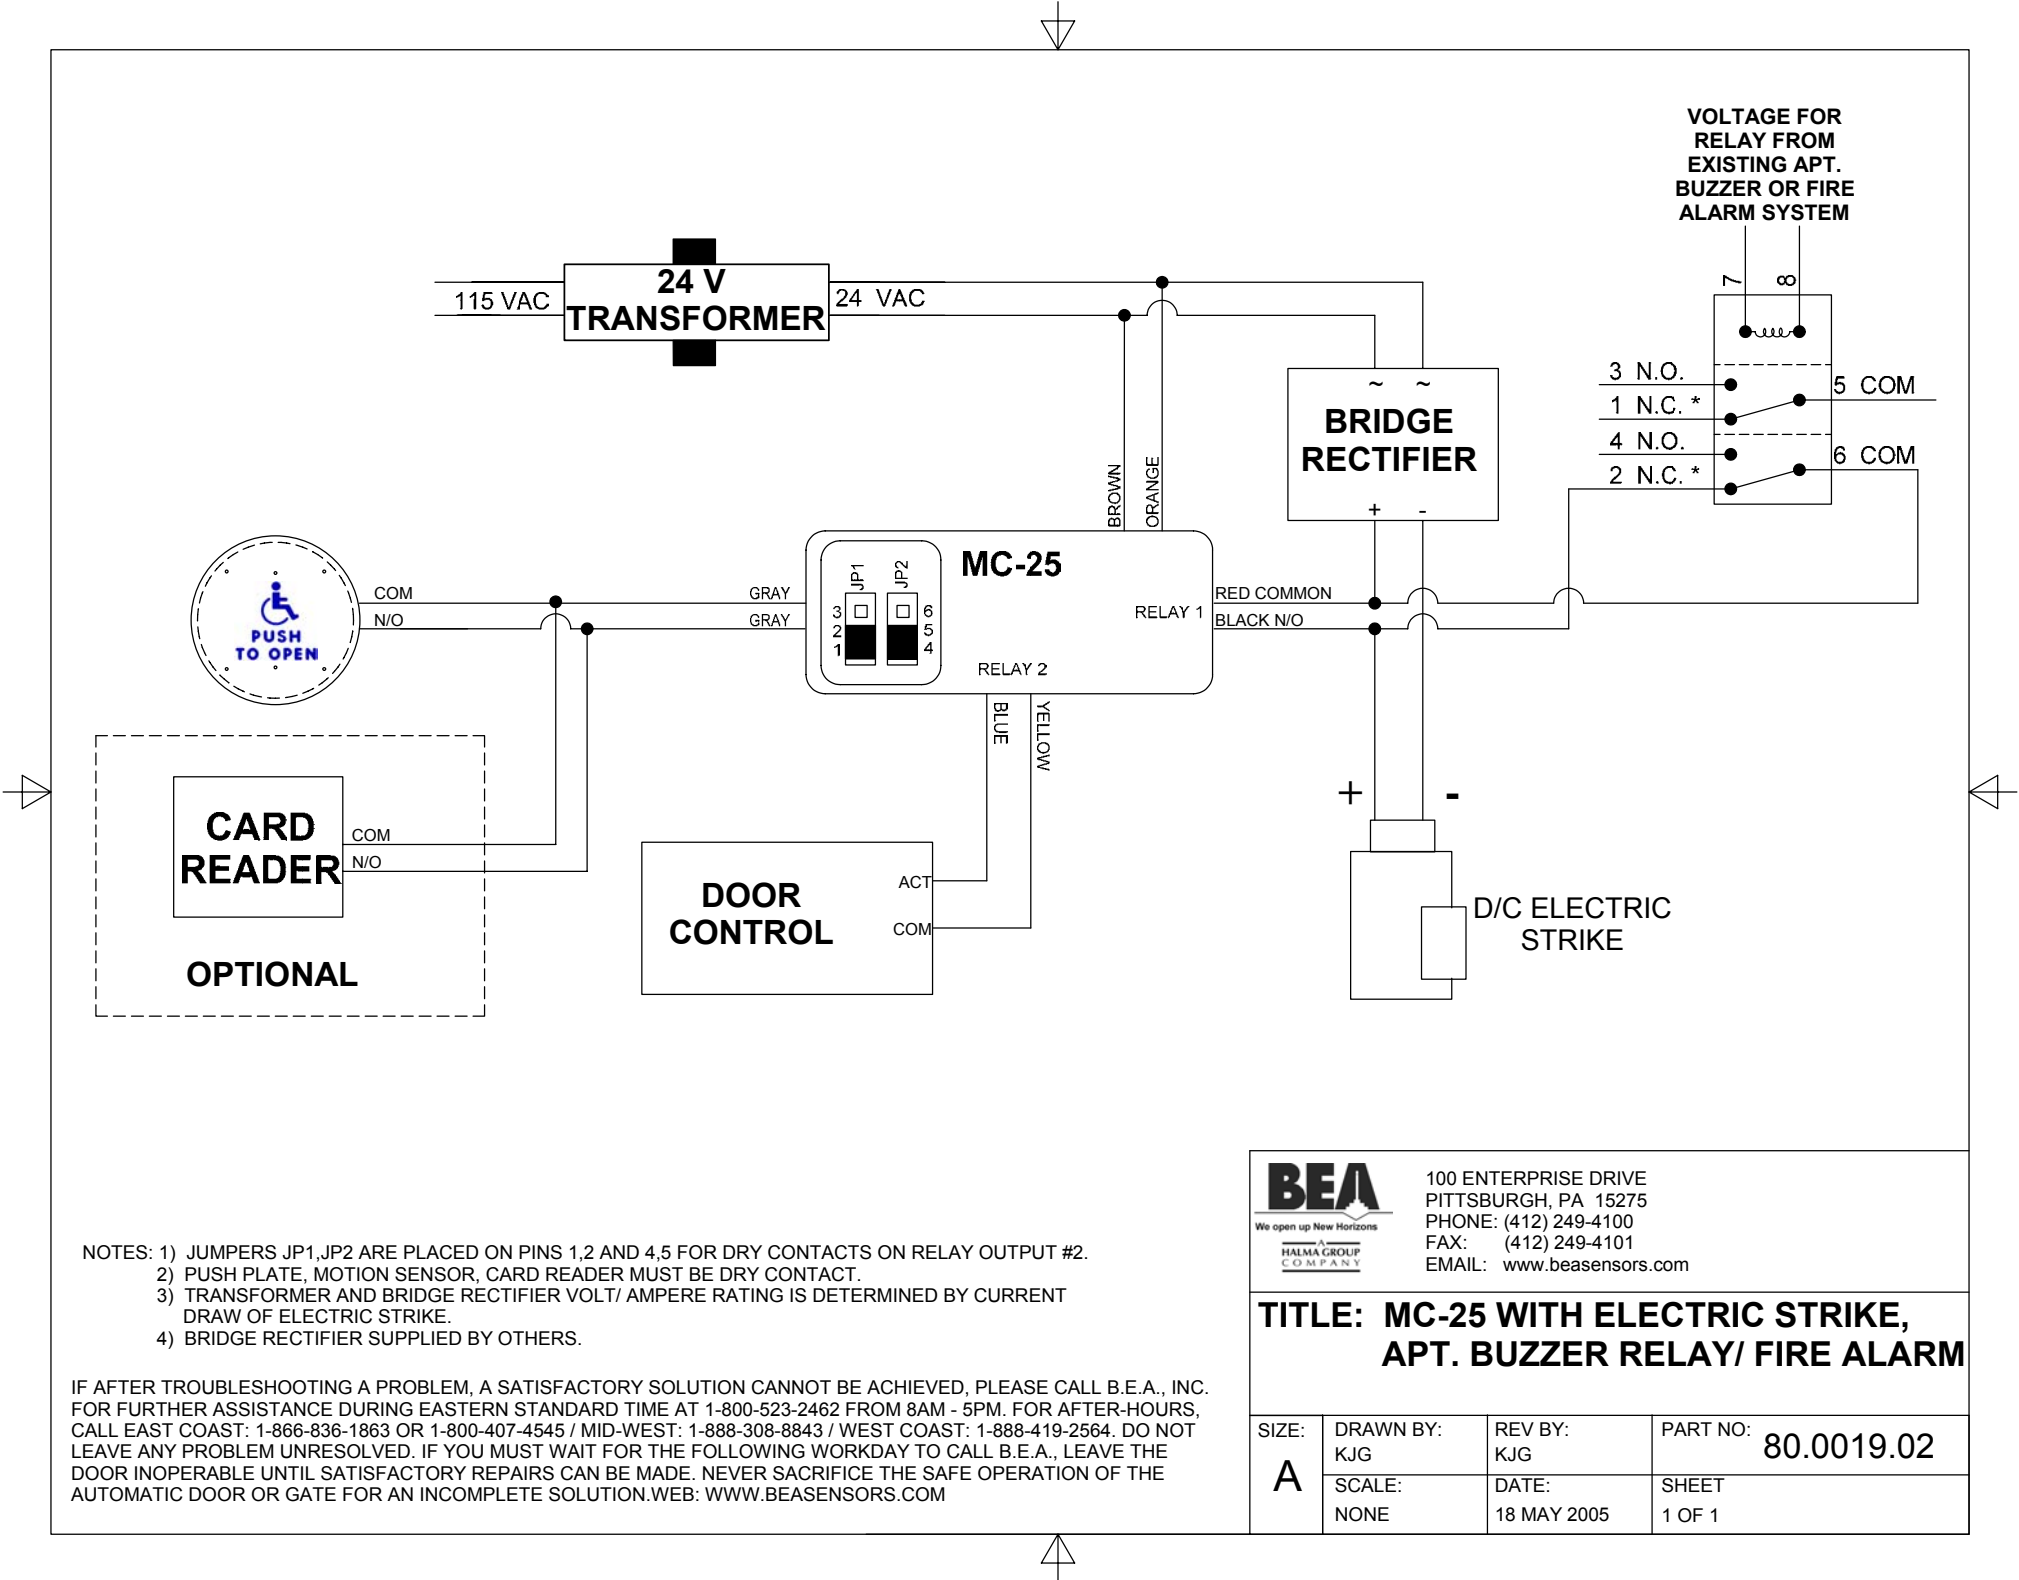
VOLTAGE FOR RELAY FROM EXISTING APT. BUZZER OR FIRE ALARM SYSTEM

7 8

115 VAC

24 V TRANSFORMER

24 VAC

3 N.O.
1 N.C. *
4 N.O.
2 N.C. *
5 COM
6 COM

~ ~
BRIDGE RECTIFIER
+ -

BROWN
ORANGE

PUSH TO OPEN

COM
N/O

GRAY
GRAY

JP1
JP2
3
2
1
6
5
4

MC-25

RELAY 1
RELAY 2

RED COMMON
BLACK N/O

BLUE
YELLOW

+
-

CARD READER
COM
N/O

OPTIONAL

DOOR CONTROL
ACT
COM

D/C ELECTRIC STRIKE

BEA
We open up New Horizons
A HALMA GROUP COMPANY

100 ENTERPRISE DRIVE
PITTSBURGH, PA 15275
PHONE: (412) 249-4100
FAX: (412) 249-4101
EMAIL: www.beasensors.com

NOTES: 1) JUMPERS JP1,JP2 ARE PLACED ON PINS 1,2 AND 4,5 FOR DRY CONTACTS ON RELAY OUTPUT #2.
2) PUSH PLATE, MOTION SENSOR, CARD READER MUST BE DRY CONTACT.
3) TRANSFORMER AND BRIDGE RECTIFIER VOLT/ AMPERE RATING IS DETERMINED BY CURRENT DRAW OF ELECTRIC STRIKE.
4) BRIDGE RECTIFIER SUPPLIED BY OTHERS.

IF AFTER TROUBLESHOOTING A PROBLEM, A SATISFACTORY SOLUTION CANNOT BE ACHIEVED, PLEASE CALL B.E.A., INC. FOR FURTHER ASSISTANCE DURING EASTERN STANDARD TIME AT 1-800-523-2462 FROM 8AM - 5PM. FOR AFTER-HOURS, CALL EAST COAST: 1-866-836-1863 OR 1-800-407-4545 / MID-WEST: 1-888-308-8843 / WEST COAST: 1-888-419-2564. DO NOT LEAVE ANY PROBLEM UNRESOLVED. IF YOU MUST WAIT FOR THE FOLLOWING WORKDAY TO CALL B.E.A., LEAVE THE DOOR INOPERABLE UNTIL SATISFACTORY REPAIRS CAN BE MADE. NEVER SACRIFICE THE SAFE OPERATION OF THE AUTOMATIC DOOR OR GATE FOR AN INCOMPLETE SOLUTION.WEB: WWW.BEASENSORS.COM

TITLE: MC-25 WITH ELECTRIC STRIKE, APT. BUZZER RELAY/ FIRE ALARM

| SIZE: | DRAWN BY: KJG | REV BY: KJG | PART NO: 80.0019.02 |
|---|---|---|---|
| A | SCALE: NONE | DATE: 18 MAY 2005 | SHEET 1 OF 1 |